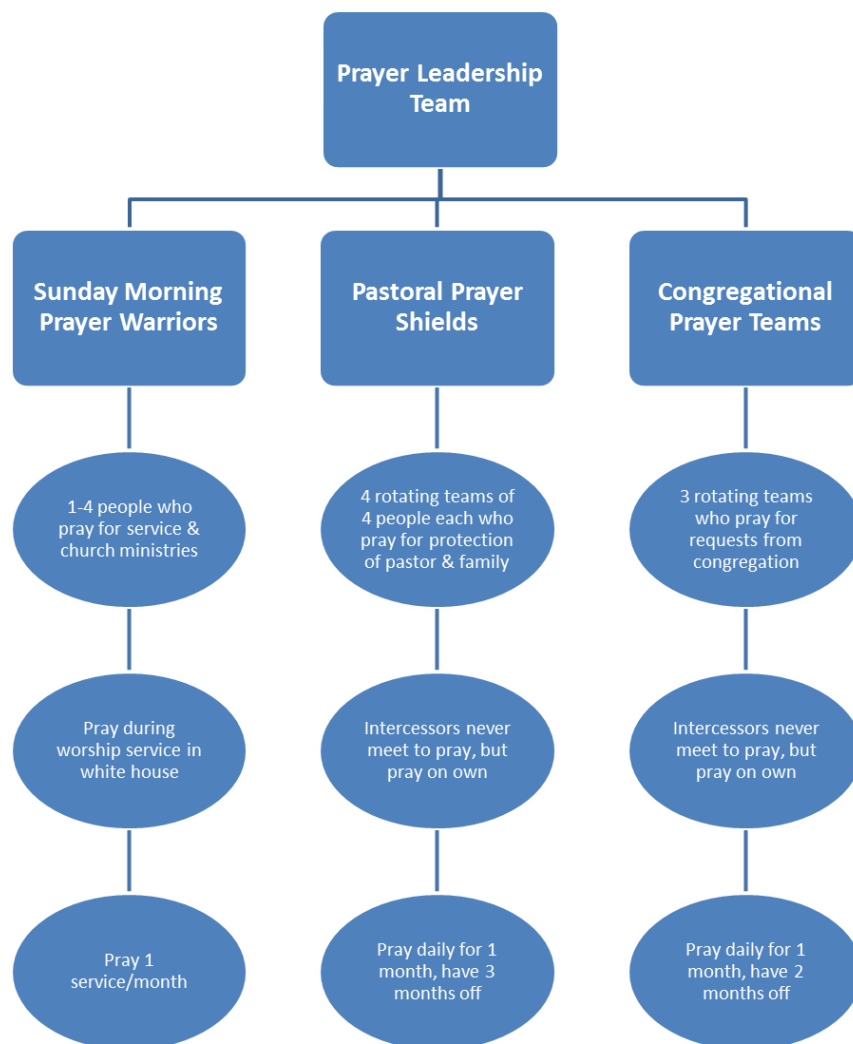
Prayer Leadership Team

Sunday Morning Prayer Warriors

1-4 people who pray for service & church ministries

Pray during worship service in white house

Pray 1 service/month

Pastoral Prayer Shields

4 rotating teams of 4 people each who pray for protection of pastor & family

Intercessors never meet to pray, but pray on own

Pray daily for 1 month, have 3 months off

Congregational Prayer Teams

3 rotating teams who pray for requests from congregation

Intercessors never meet to pray, but pray on own

Pray daily for 1 month, have 2 months off